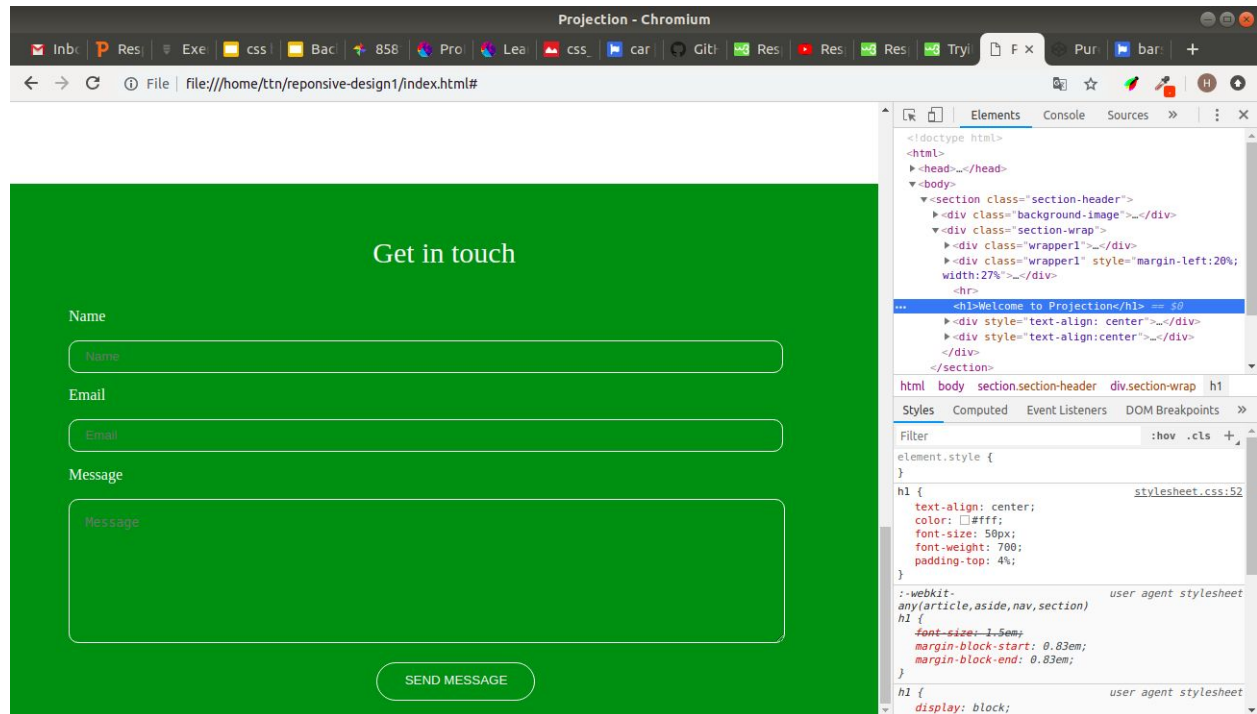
Projection - Chromium

Inbo | Res | Exe | css | Bac | 858 | Pro | Lea | css_ | car | Gith | Res | Res | Res | Tryi | F × | Pur | bar | +

File | file:///home/ttn/reponsive-design1/index.html#

Get in touch

Name

Name

Email

Email

Message

Message

SEND MESSAGE

Elements Console Sources »

<!doctype html>
<html>
▶<head>…</head>
▼<body>
▼<section class="section-header">
▶<div class="background-image">…</div>
▼<div class="section-wrap">
▶<div class="wrapper1">…</div>
▶<div class="wrapper1" style="margin-left:20%; width:27%">…</div>
<hr>
<h1>Welcome to Projection</h1> == $0
▶<div style="text-align: center">…</div>
▶<div style="text-align:center">…</div>
</div>
</section>

html body section.section-header div.section-wrap h1

Styles Computed Event Listeners DOM Breakpoints »

Filter :hov .cls +

element.style {
}

h1 { stylesheet.css:52
text-align: center;
color: #fff;
font-size: 50px;
font-weight: 700;
padding-top: 4%;
}

:-webkit-any(article,aside,nav,section) h1 { user agent stylesheet
font-size: 1.5em;
margin-block-start: 0.83em;
margin-block-end: 0.83em;
}

h1 { user agent stylesheet
display: block;